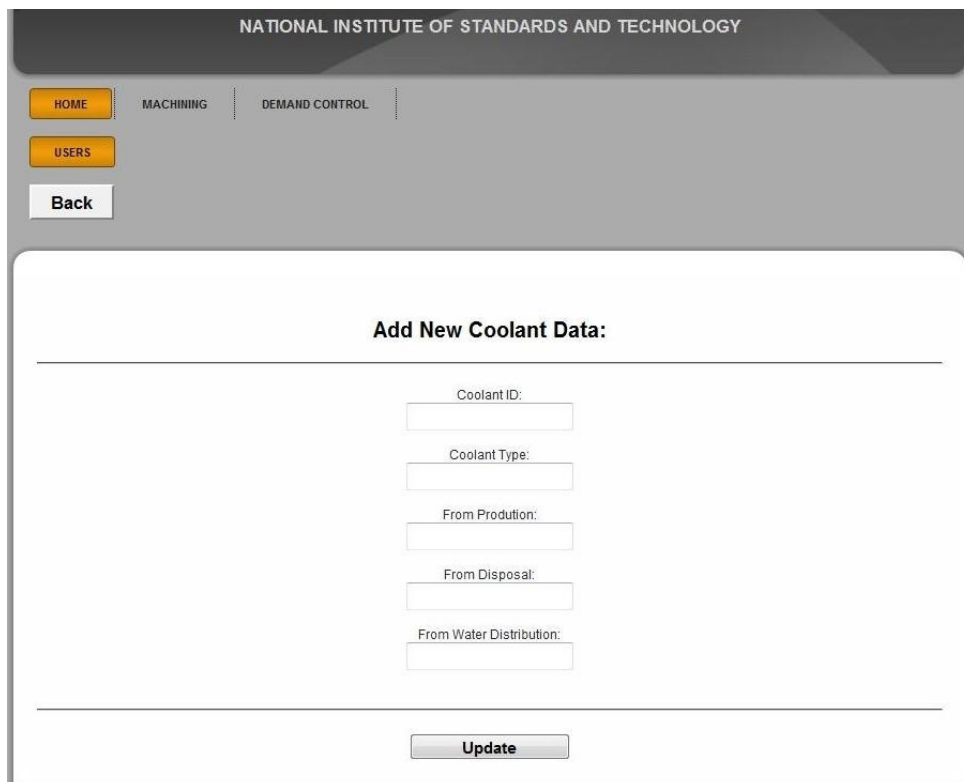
NATIONAL INSTITUTE OF STANDARDS AND TECHNOLOGY

HOME MACHINING DEMAND CONTROL

USERS

Back

Add New Coolant Data:

Coolant ID:

Coolant Type:

From Prodution:

From Disposal:

From Water Distribution:

Update